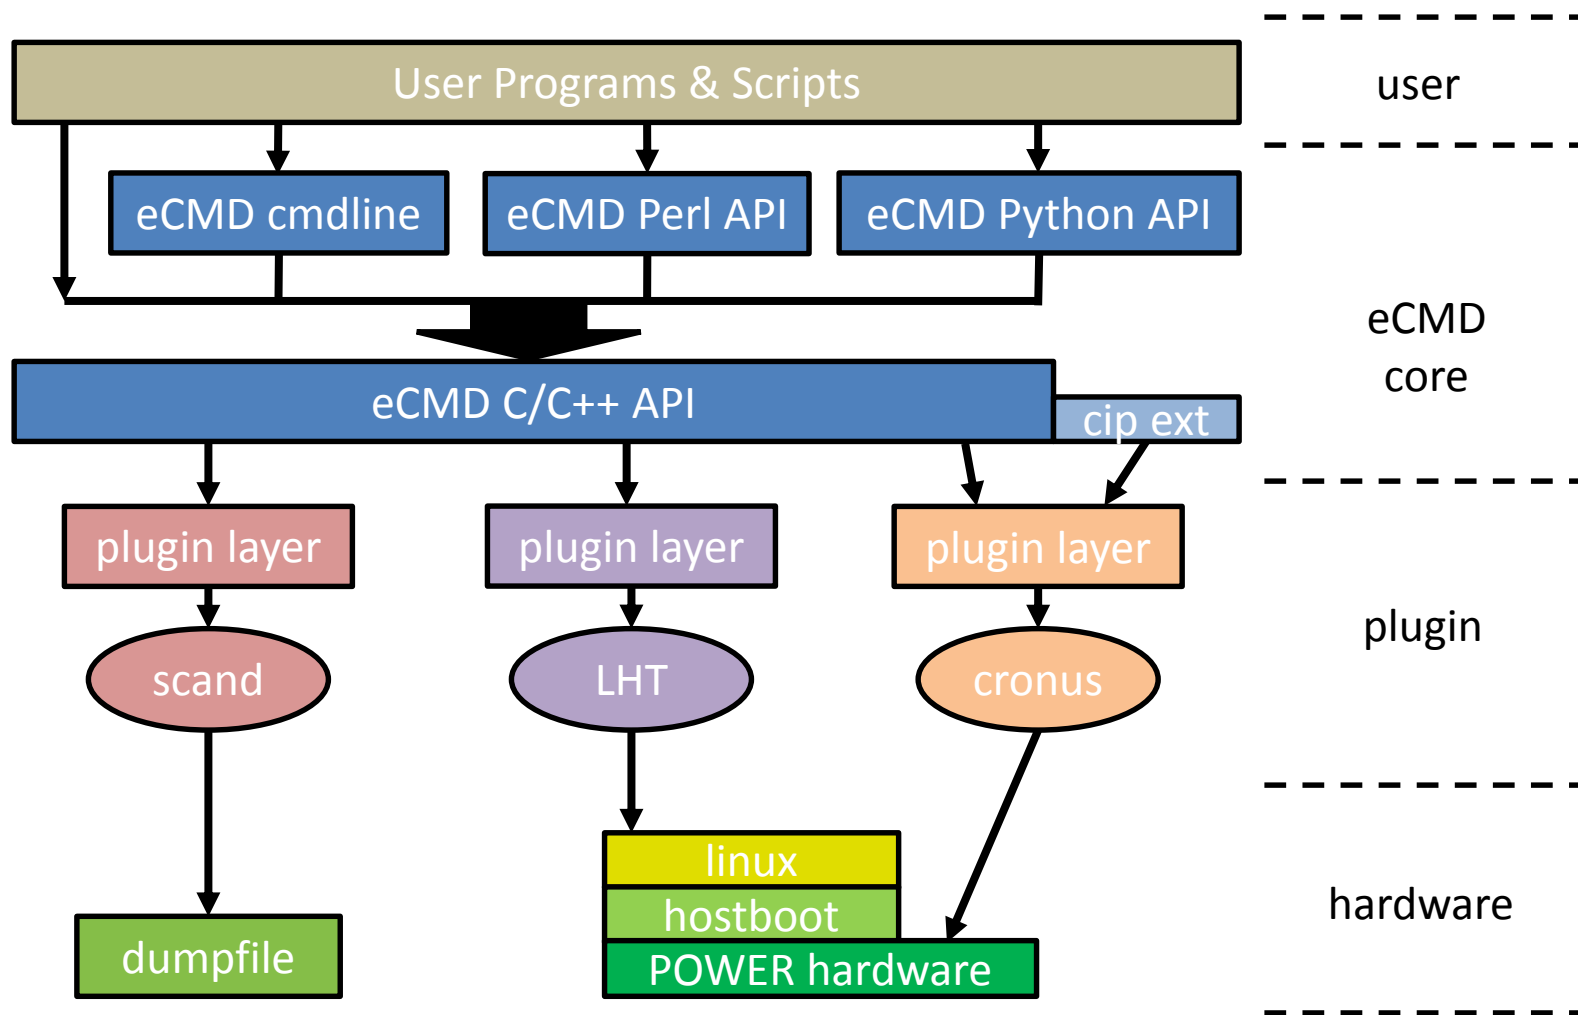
User Programs & Scripts

user

eCMD cmdline

eCMD Perl API

eCMD Python API

eCMD core

eCMD C/C++ API

cip ext

plugin layer

plugin layer

plugin layer

plugin

scand

LHT

cronus

linux

hostboot

POWER hardware

dumpfile

hardware